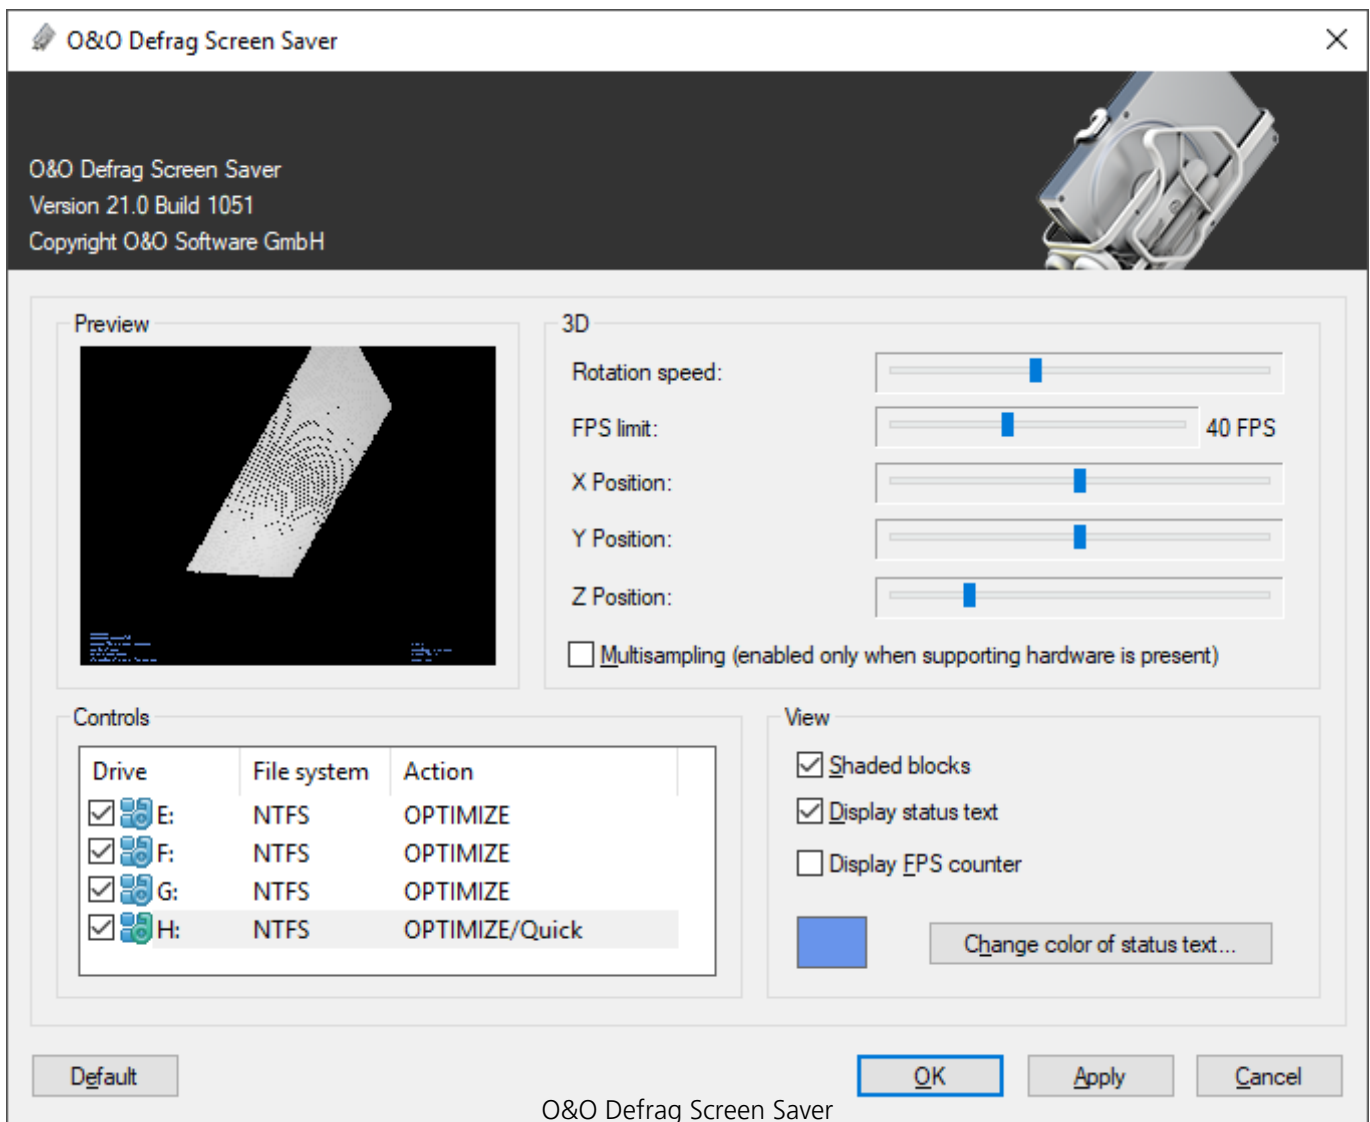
O&O Defrag Screen Saver

O&O Defrag Screen Saver
Version 21.0 Build 1051
Copyright O&O Software GmbH

Preview

3D

Rotation speed:

FPS limit:

40 FPS

X Position:

Y Position:

Z Position:

Multisampling (enabled only when supporting hardware is present)

Controls

| Drive | File system | Action |
|---|---|---|
| E: | NTFS | OPTIMIZE |
| F: | NTFS | OPTIMIZE |
| G: | NTFS | OPTIMIZE |
| H: | NTFS | OPTIMIZE/Quick |

View

Shaded blocks

Display status text

Display FPS counter

Change color of status text...

Default

OK

Apply

Cancel

O&O Defrag Screen Saver